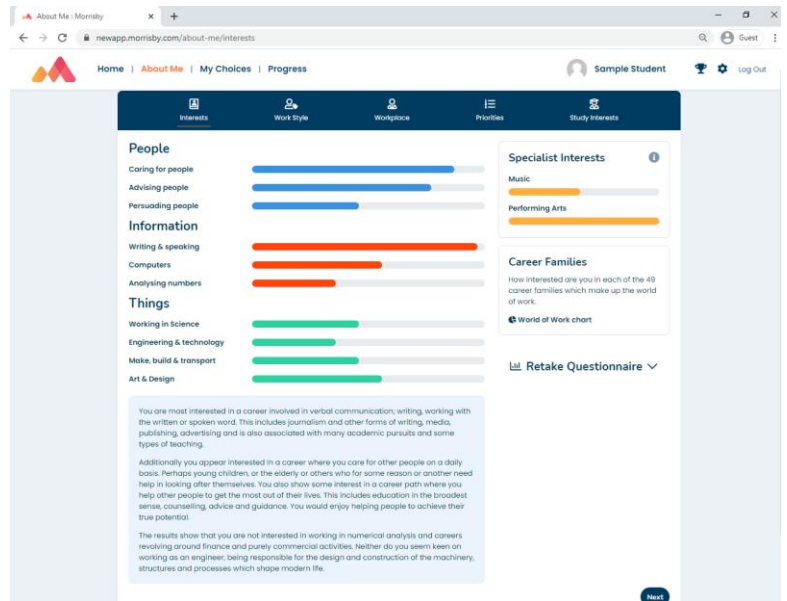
About Me : Morrisby ×

newapp.morrisby.com/about-me/interests

Guest

Home | About Me | My Choices | Progress

Sample Student

Log Out

Interests

Work Style

Workplace

Priorities

Study Interests

People

Caring for people

Advising people

Persuading people

Information

Writing & speaking

Computers

Analysing numbers

Things

Working in Science

Engineering & technology

Make, build & transport

Art & Design

You are most interested in a career involved in verbal communication; writing, working with the written or spoken word. This includes journalism and other forms of writing, media, publishing, advertising and is also associated with many academic pursuits and some types of teaching.

Additionally you appear interested in a career where you care for other people on a daily basis. Perhaps young children, or the elderly or others who for some reason or another need help in looking after themselves. You also show some interest in a career path where you help other people to get the most out of their lives. This includes education in the broadest sense, counselling, advice and guidance. You would enjoy helping people to achieve their true potential.

The results show that you are not interested in working in numerical analysis and careers revolving around finance and purely commercial activities. Neither do you seem keen on working as an engineer, being responsible for the design and construction of the machinery, structures and processes which shape modern life.

Specialist Interests

Music

Performing Arts

Career Families

How interested are you in each of the 49 career families which make up the world of work.

World of Work chart

Retake Questionnaire

Next